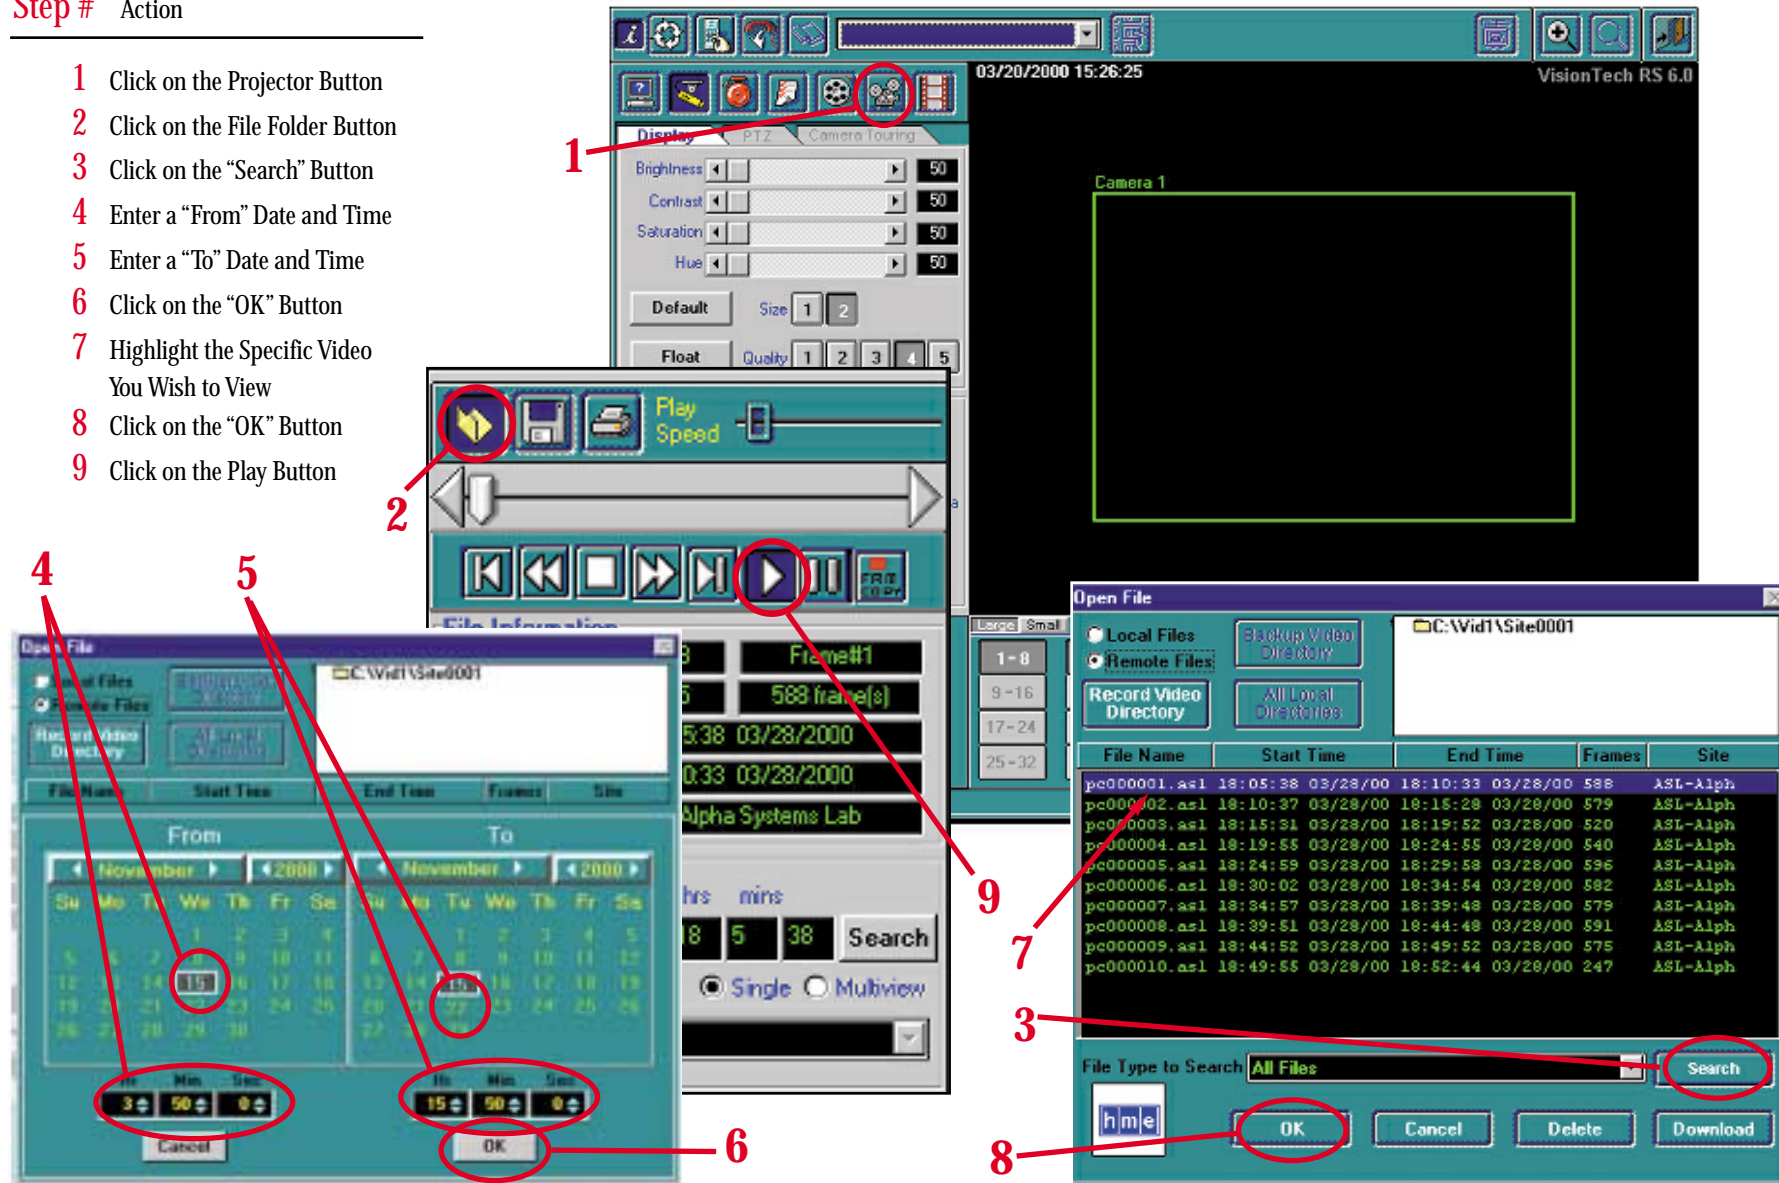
Step # Action

1 Click on the Projector Button
2 Click on the File Folder Button
3 Click on the "Search" Button
4 Enter a "From" Date and Time
5 Enter a "To" Date and Time
6 Click on the "OK" Button
7 Highlight the Specific Video You Wish to View
8 Click on the "OK" Button
9 Click on the Play Button

03/20/2000 15:26:25
VisionTech RS 6.0
Display PTZ Camera Touring
Brightness 50
Contrast 50
Saturation 50
Hue 50
Default Size 1 2
Float Quality 1 2 3 4 5
Camera 1
Play Speed
File Information
Frame#1
588 frame(s)
5:38 03/28/2000
0:33 03/28/2000
Alpha Systems Lab
hrs mins
18 5 38 Search
Single Multiview
Large Small
1-8
9-16
17-24
25-32

Open File
Local Files
Remote Files
Backup Video Directory
Record Video Directory
All Local Directories
C:\Vid1\Site0001

| File Name | Start Time | End Time | Frames | Site |
|---|---|---|---|---|
| pc000001.asl | 18:05:38 03/28/00 | 18:10:33 03/28/00 | 588 | ASL-Alph |
| pc000002.asl | 18:10:37 03/28/00 | 18:15:28 03/28/00 | 579 | ASL-Alph |
| pc000003.asl | 18:15:31 03/28/00 | 18:19:52 03/28/00 | 520 | ASL-Alph |
| pc000004.asl | 18:19:55 03/28/00 | 18:24:55 03/28/00 | 540 | ASL-Alph |
| pc000005.asl | 18:24:59 03/28/00 | 18:29:58 03/28/00 | 596 | ASL-Alph |
| pc000006.asl | 18:30:02 03/28/00 | 18:34:54 03/28/00 | 582 | ASL-Alph |
| pc000007.asl | 18:34:57 03/28/00 | 18:39:48 03/28/00 | 579 | ASL-Alph |
| pc000008.asl | 18:39:51 03/28/00 | 18:44:48 03/28/00 | 591 | ASL-Alph |
| pc000009.asl | 18:44:52 03/28/00 | 18:49:52 03/28/00 | 575 | ASL-Alph |
| pc000010.asl | 18:49:55 03/28/00 | 18:52:44 03/28/00 | 247 | ASL-Alph |

File Type to Search All Files
Search
hme
OK Cancel Delete Download

Open File
Local Files
Remote Files
Record Video Directory
C:\Vid1\Site0001
File Name Start Time End Time Frames Site
From To
November 2000 November 2000
Su Mo Tu We Th Fr Sa Su Mo Tu We Th Fr Sa
Hr Min Sec Hr Min Sec
3 50 0 15 50 0
Cancel OK

1 2 3 4 5 6 7 8 9